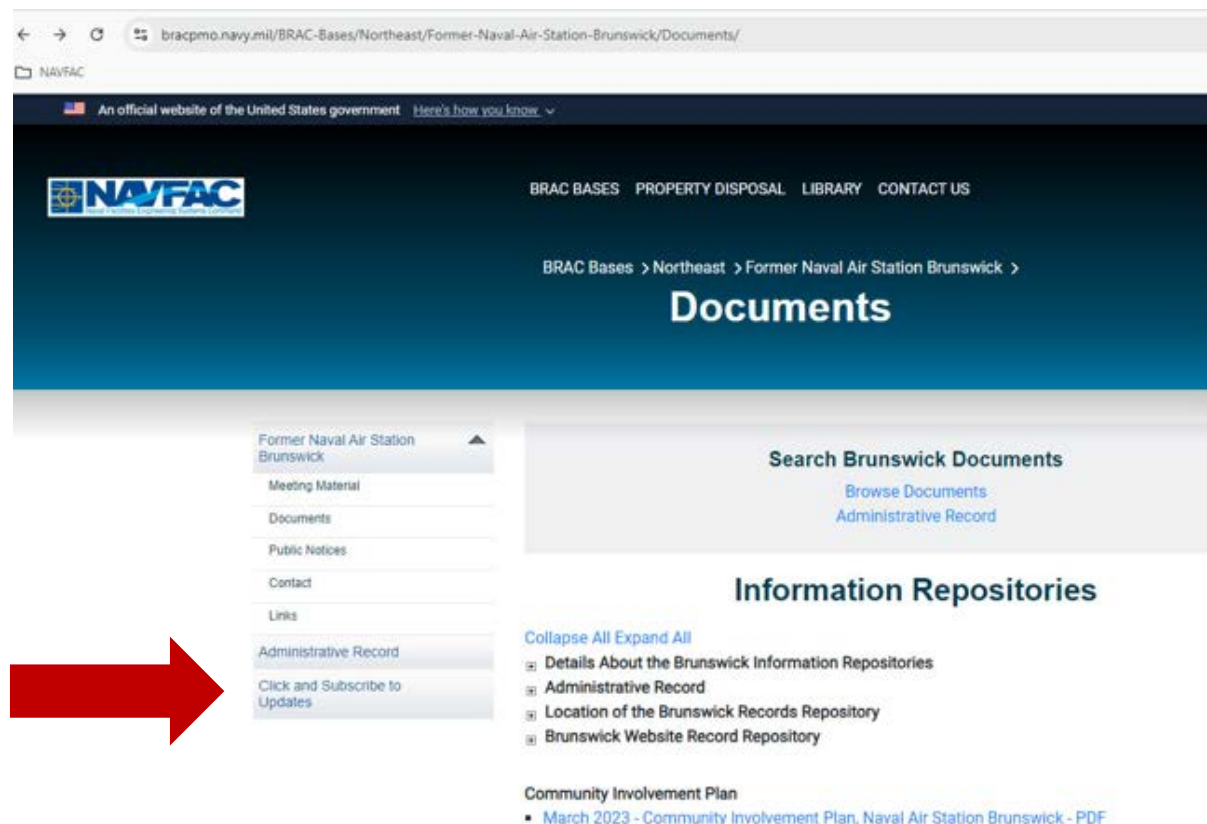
bracpmo.navy.mil/BRAC-Bases/Northeast/Former-Naval-Air-Station-Brunswick/Documents/

NAVFAC

An official website of the United States government Here's how you know

NAVFAC
Naval Facilities Engineering Systems Command

BRAC BASES PROPERTY DISPOSAL LIBRARY CONTACT US

BRAC Bases > Northeast > Former Naval Air Station Brunswick >

Documents

Former Naval Air Station Brunswick

Meeting Material

Documents

Public Notices

Contact

Links

Administrative Record

Click and Subscribe to Updates

Search Brunswick Documents

Browse Documents

Administrative Record

Information Repositories

Collapse All Expand All

Details About the Brunswick Information Repositories

Administrative Record

Location of the Brunswick Records Repository

Brunswick Website Record Repository

Community Involvement Plan

March 2023 - Community Involvement Plan, Naval Air Station Brunswick - PDF